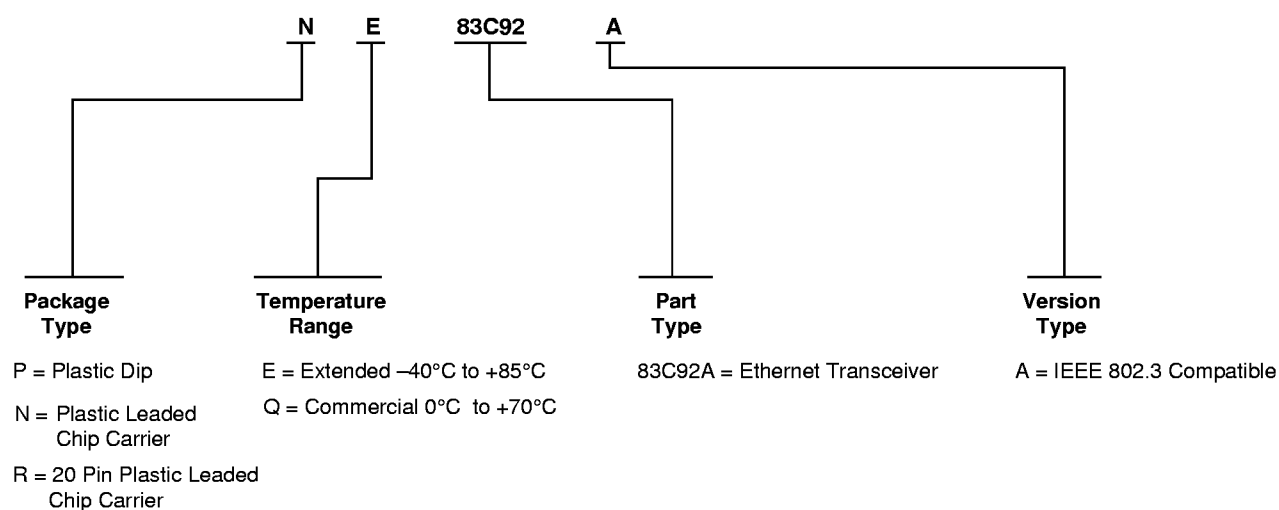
N E 83C92 A

Package Type

P = Plastic Dip

N = Plastic Leaded Chip Carrier

R = 20 Pin Plastic Leaded Chip Carrier

Temperature Range

E = Extended –40°C to +85°C

Q = Commercial 0°C to +70°C

Part Type

83C92A = Ethernet Transceiver

Version Type

A = IEEE 802.3 Compatible